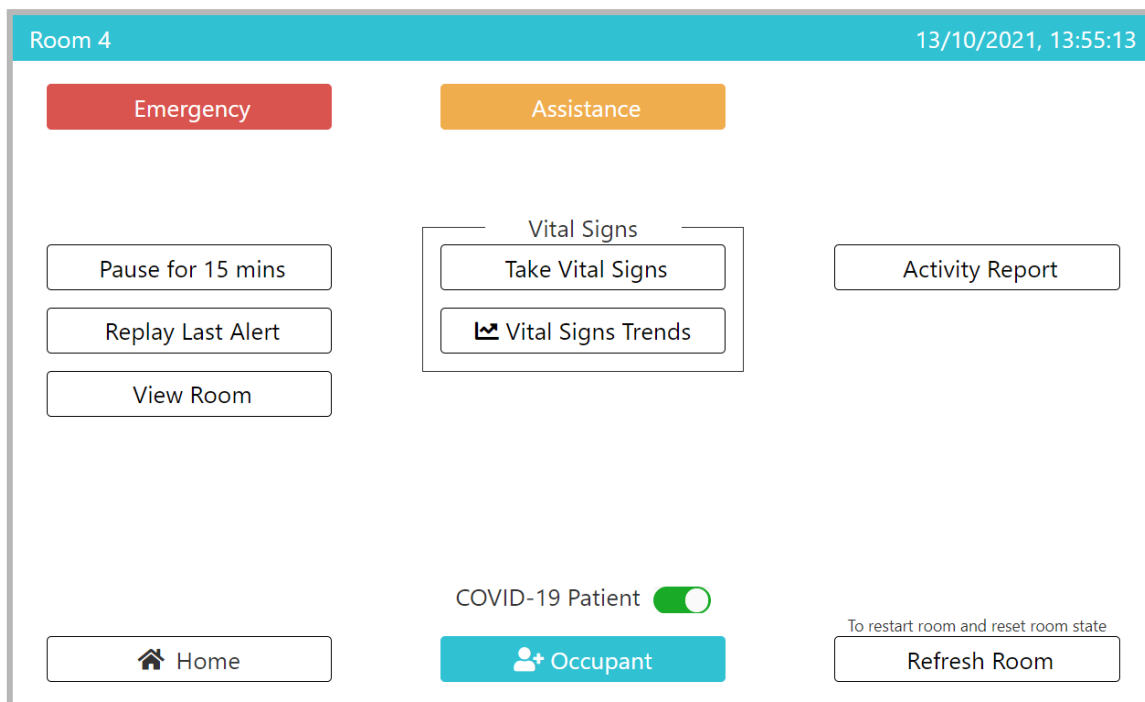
Room 4

13/10/2021, 13:55:13

Emergency

Assistance

Vital Signs

Pause for 15 mins

Take Vital Signs

Activity Report

Replay Last Alert

Vital Signs Trends

View Room

COVID-19 Patient

To restart room and reset room state

Home

Occupant

Refresh Room